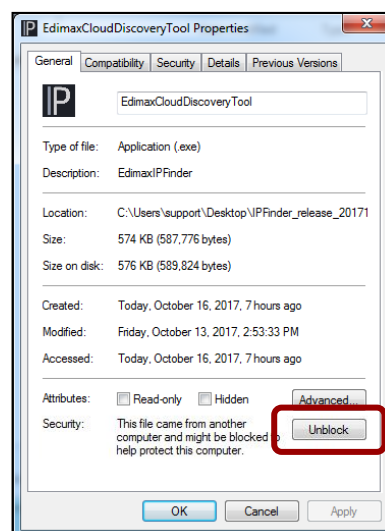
IP EdimaxCloudDiscoveryTool Properties

General | Compatibility | Security | Details | Previous Versions

IP

EdimaxCloudDiscoveryTool

Type of file: Application (.exe)

Description: EdimaxIPFinder

Location: C:\Users\support\Desktop\IPFinder_release_20171

Size: 574 KB (587,776 bytes)

Size on disk: 576 KB (589,824 bytes)

Created: Today, October 16, 2017, 7 hours ago

Modified: Friday, October 13, 2017, 2:53:33 PM

Accessed: Today, October 16, 2017, 7 hours ago

Attributes: Read-only Hidden Advanced...

Security: This file came from another computer and might be blocked to help protect this computer. Unblock

OK Cancel Apply